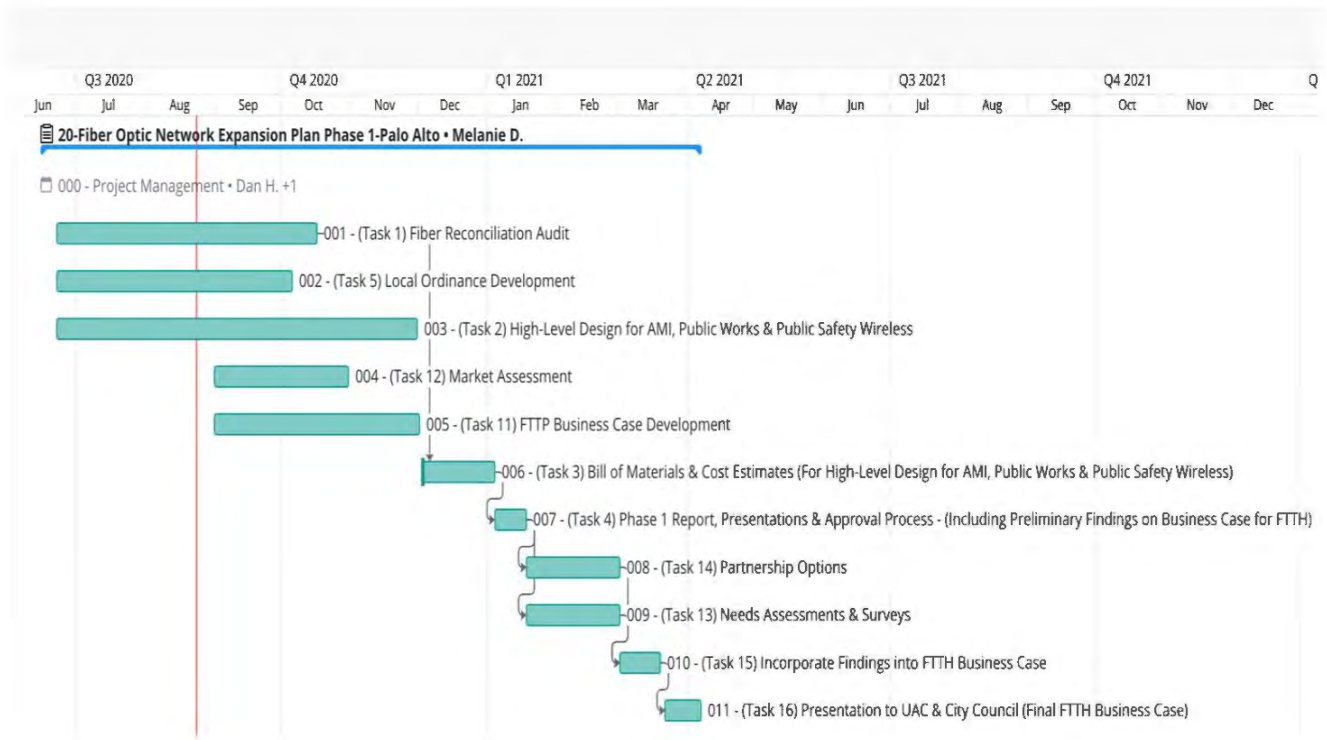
Q3 2020 | Q4 2020 | Q1 2021 | Q2 2021 | Q3 2021 | Q4 2021 | Q

Jun | Jul | Aug | Sep | Oct | Nov | Dec | Jan | Feb | Mar | Apr | May | Jun | Jul | Aug | Sep | Oct | Nov | Dec

20-Fiber Optic Network Expansion Plan Phase 1-Palo Alto • Melanie D.

000 - Project Management • Dan H. +1

001 - (Task 1) Fiber Reconciliation Audit

002 - (Task 5) Local Ordinance Development

003 - (Task 2) High-Level Design for AMI, Public Works & Public Safety Wireless

004 - (Task 12) Market Assessment

005 - (Task 11) FTTP Business Case Development

006 - (Task 3) Bill of Materials & Cost Estimates (For High-Level Design for AMI, Public Works & Public Safety Wireless)

007 - (Task 4) Phase 1 Report, Presentations & Approval Process - (Including Preliminary Findings on Business Case for FTTH)

008 - (Task 14) Partnership Options

009 - (Task 13) Needs Assessments & Surveys

010 - (Task 15) Incorporate Findings into FTTH Business Case

011 - (Task 16) Presentation to UAC & City Council (Final FTTH Business Case)